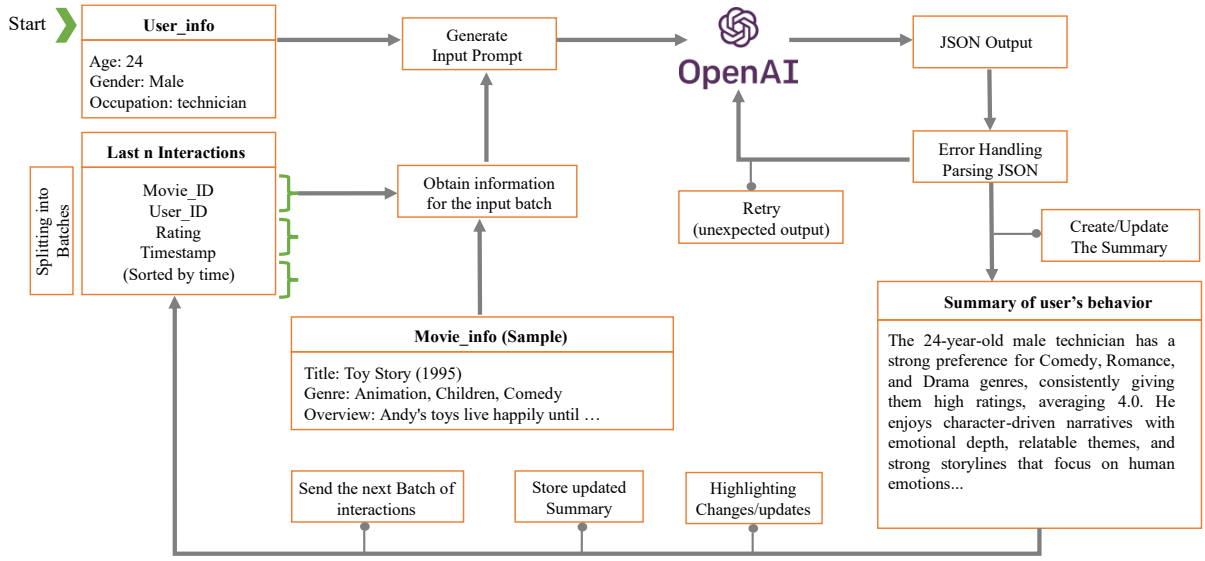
Start

**User_info**

Age: 24
Gender: Male
Occupation: technician

Generate
Input Prompt

OpenAI

JSON Output

Error Handling
Parsing JSON

Retry
(unexpected output)

Create/Update
The Summary

**Last n Interactions**

Splitting into Batches

Movie_ID
User_ID
Rating
Timestamp
(Sorted by time)

Obtain information
for the input batch

**Movie_info (Sample)**

Title: Toy Story (1995)
Genre: Animation, Children, Comedy
Overview: Andy's toys live happily until …

**Summary of user's behavior**

The 24-year-old male technician has a strong preference for Comedy, Romance, and Drama genres, consistently giving them high ratings, averaging 4.0. He enjoys character-driven narratives with emotional depth, relatable themes, and strong storylines that focus on human emotions...

Send the next Batch of
interactions

Store updated
Summary

Highlighting
Changes/updates